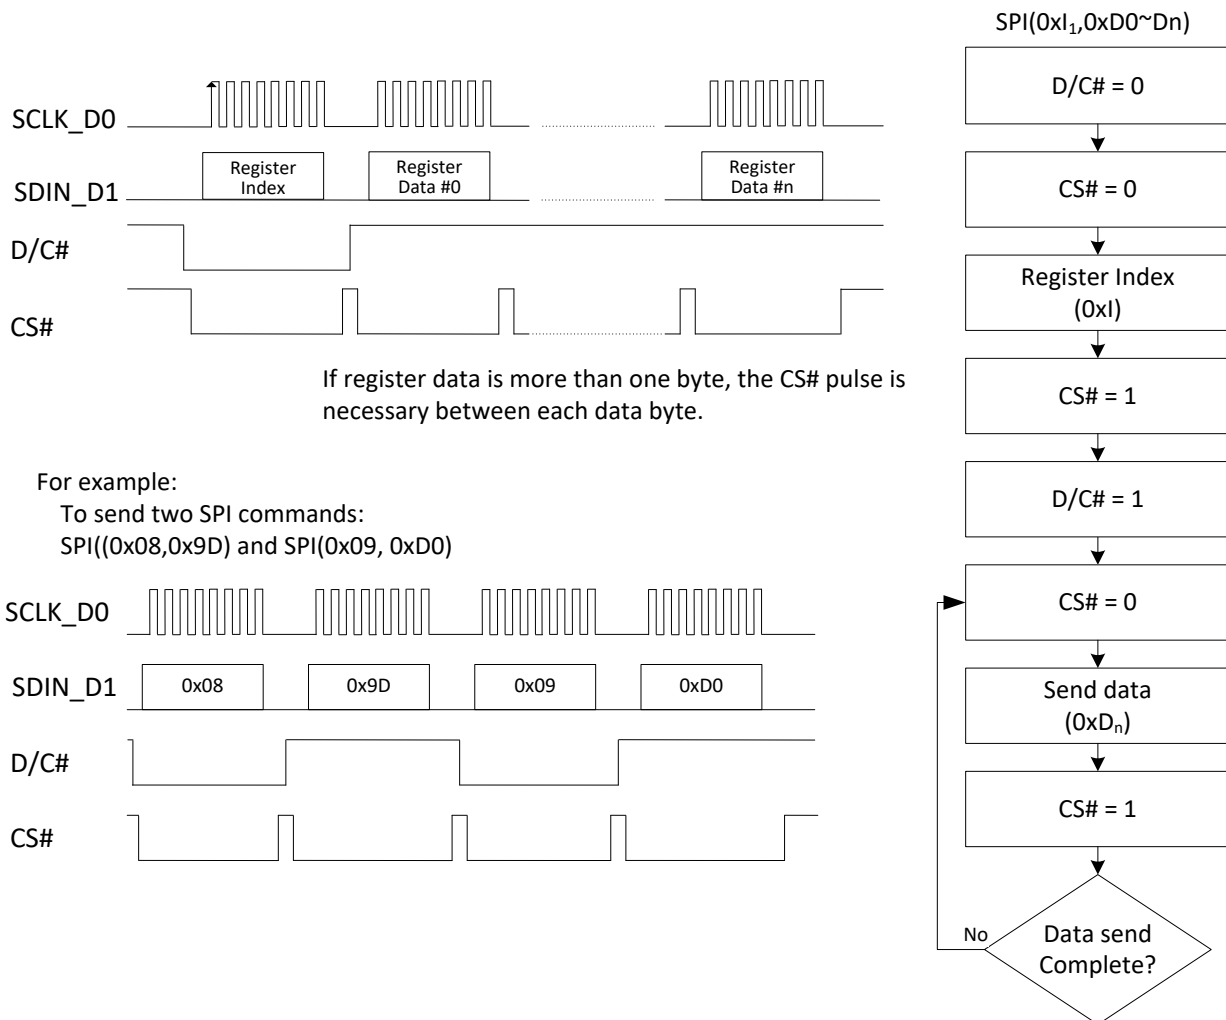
SPI(0xI$_1$,0xD0~Dn)

SCLK_D0

SDIN_D1

Register Index

Register Data #0

Register Data #n

D/C#

CS#

D/C# = 0

CS# = 0

Register Index (0xI)

CS# = 1

D/C# = 1

If register data is more than one byte, the CS# pulse is necessary between each data byte.

For example:
To send two SPI commands:
SPI((0x08,0x9D) and SPI(0x09, 0xD0)

SCLK_D0

SDIN_D1

0x08

0x9D

0x09

0xD0

D/C#

CS#

CS# = 0

Send data (0xD$_n$)

CS# = 1

No

Data send Complete?